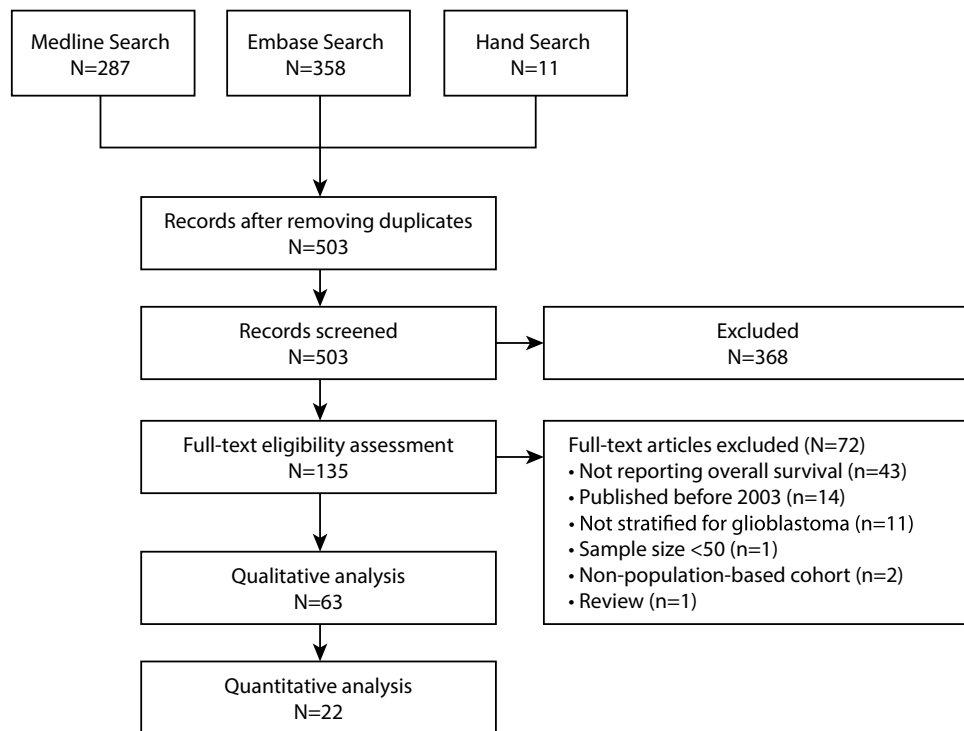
Medline Search
N=287

Embase Search
N=358

Hand Search
N=11

Records after removing duplicates
N=503

Records screened
N=503

Excluded
N=368

Full-text eligibility assessment
N=135

Full-text articles excluded (N=72)
• Not reporting overall survival (n=43)
• Published before 2003 (n=14)
• Not stratified for glioblastoma (n=11)
• Sample size <50 (n=1)
• Non-population-based cohort (n=2)
• Review (n=1)

Qualitative analysis
N=63

Quantitative analysis
N=22